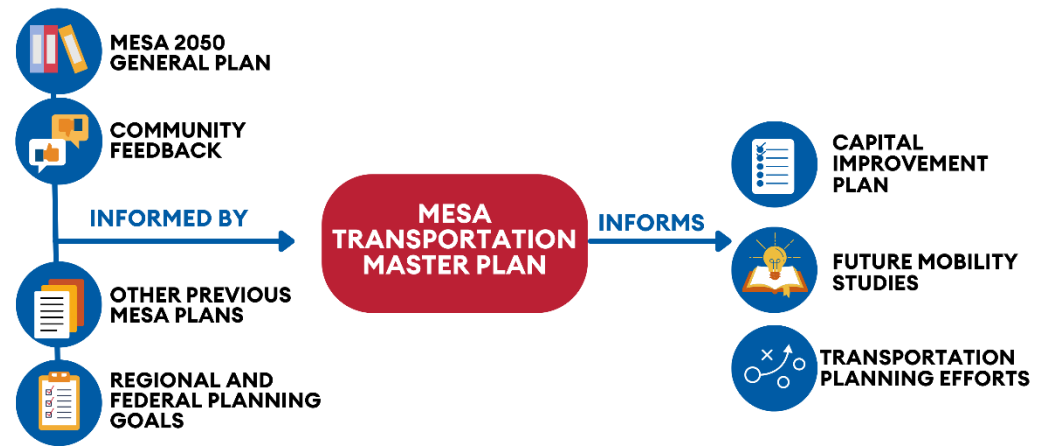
MESA 2050 GENERAL PLAN

COMMUNITY FEEDBACK

INFORMED BY

OTHER PREVIOUS MESA PLANS

REGIONAL AND FEDERAL PLANNING GOALS

MESA TRANSPORTATION MASTER PLAN

INFORMS

CAPITAL IMPROVEMENT PLAN

FUTURE MOBILITY STUDIES

TRANSPORTATION PLANNING EFFORTS